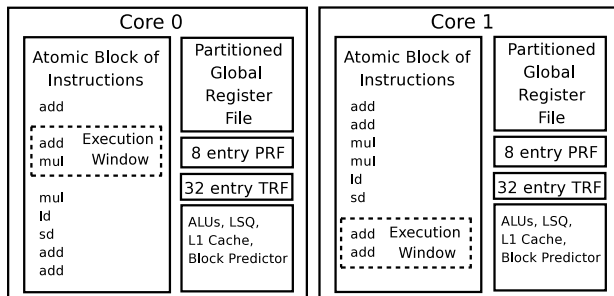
Core 0

Atomic Block of Instructions

add

add
mul

Execution Window

mul
ld
sd
add
add

Partitioned Global Register File

8 entry PRF

32 entry TRF

ALUs, LSQ, L1 Cache, Block Predictor

Core 1

Atomic Block of Instructions

add
add
mul
mul
ld
sd

add
add

Execution Window

Partitioned Global Register File

8 entry PRF

32 entry TRF

ALUs, LSQ, L1 Cache, Block Predictor